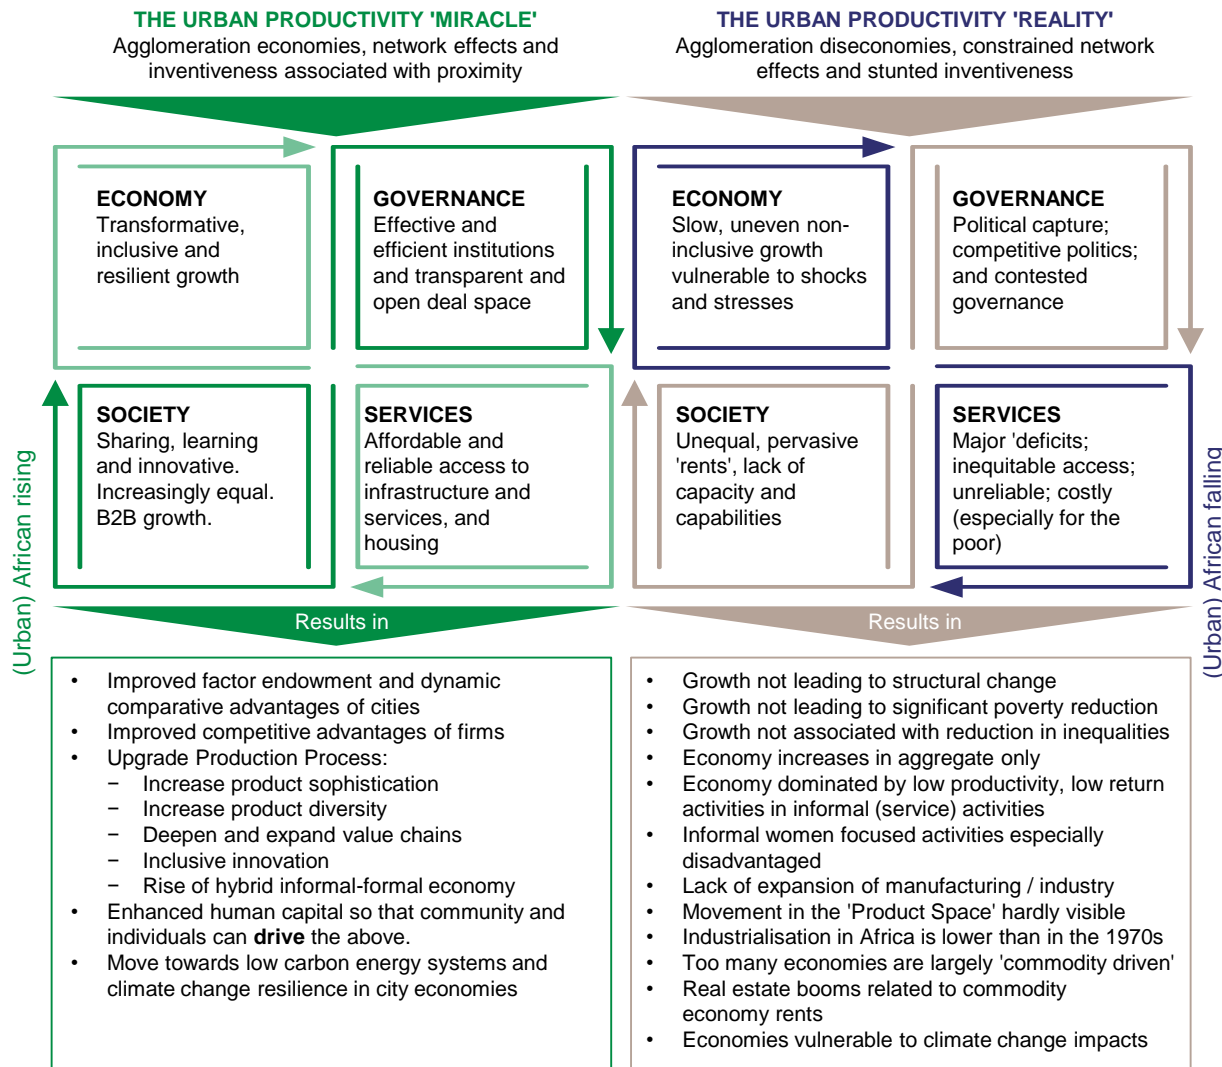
THE URBAN PRODUCTIVITY 'MIRACLE'
Agglomeration economies, network effects and inventiveness associated with proximity

ECONOMY
Transformative, inclusive and resilient growth

GOVERNANCE
Effective and efficient institutions and transparent and open deal space

SOCIETY
Sharing, learning and innovative. Increasingly equal. B2B growth.

SERVICES
Affordable and reliable access to infrastructure and services, and housing

(Urban) African rising

Results in

• Improved factor endowment and dynamic comparative advantages of cities
• Improved competitive advantages of firms
• Upgrade Production Process:
− Increase product sophistication
− Increase product diversity
− Deepen and expand value chains
− Inclusive innovation
− Rise of hybrid informal-formal economy
• Enhanced human capital so that community and individuals can **drive** the above.
• Move towards low carbon energy systems and climate change resilience in city economies

THE URBAN PRODUCTIVITY 'REALITY'
Agglomeration diseconomies, constrained network effects and stunted inventiveness

ECONOMY
Slow, uneven non-inclusive growth vulnerable to shocks and stresses

GOVERNANCE
Political capture; competitive politics; and contested governance

SOCIETY
Unequal, pervasive 'rents', lack of capacity and capabilities

SERVICES
Major 'deficits; inequitable access; unreliable; costly (especially for the poor)

(Urban) African falling

Results in

• Growth not leading to structural change
• Growth not leading to significant poverty reduction
• Growth not associated with reduction in inequalities
• Economy increases in aggregate only
• Economy dominated by low productivity, low return activities in informal (service) activities
• Informal women focused activities especially disadvantaged
• Lack of expansion of manufacturing / industry
• Movement in the 'Product Space' hardly visible
• Industrialisation in Africa is lower than in the 1970s
• Too many economies are largely 'commodity driven'
• Real estate booms related to commodity economy rents
• Economies vulnerable to climate change impacts